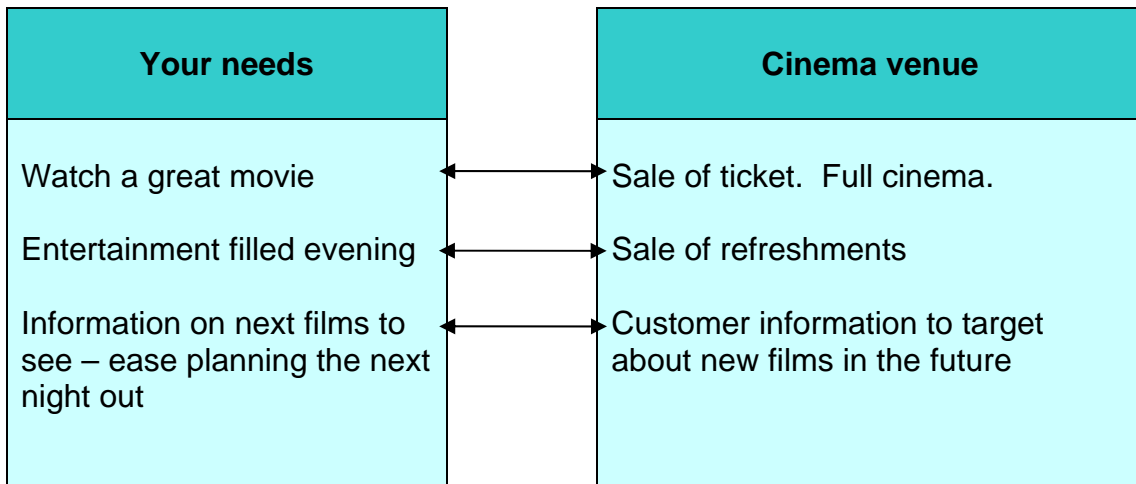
Your needs

Watch a great movie

Entertainment filled evening

Information on next films to see – ease planning the next night out

Cinema venue

Sale of ticket. Full cinema.

Sale of refreshments

Customer information to target about new films in the future